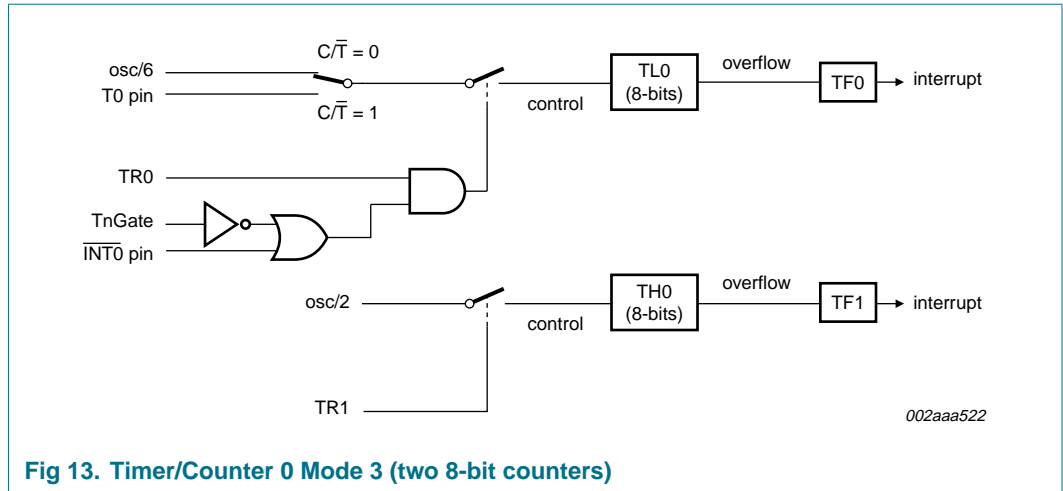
$C/\overline{T} = 0$

osc/6

T0 pin

$C/\overline{T} = 1$

control

TL0 (8-bits)

overflow

TF0

interrupt

TR0

TnGate

$\overline{INT0}$ pin

osc/2

control

TH0 (8-bits)

overflow

TF1

interrupt

TR1

002aaa522

Fig 13. Timer/Counter 0 Mode 3 (two 8-bit counters)